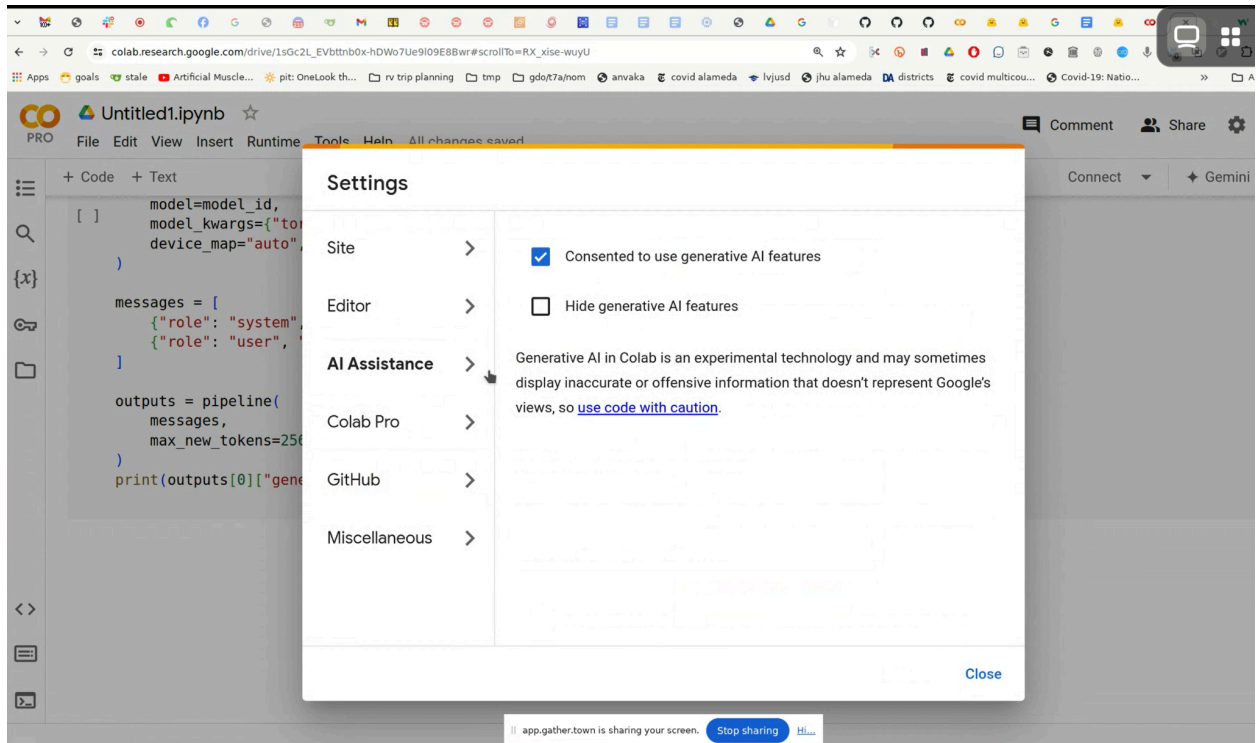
colab.research.google.com/drive/1sGc2L_EVbttnb0x-hDWo7Ue9l09E8Bwr#scrollTo=RX_xise-wuyU

Apps goals stale Artificial Muscle... pit: OneLook th... rv trip planning tmp gdo/t7a/nom anvaka covid alameda lvjusd jhu alameda districts covid multicou... Covid-19: Natio...

CO PRO

Untitled1.ipynb ☆

File Edit View Insert Runtime Tools Help All changes saved

Comment Share

+ Code + Text

Connect ✦ Gemini

[ ]
    model=model_id,
    model_kwargs={"tor
    device_map="auto",
)

messages = [
    {"role": "system",
    {"role": "user",
]

outputs = pipeline(
    messages,
    max_new_tokens=25
)
print(outputs[0]["gene

Settings

Site

Editor

AI Assistance

Colab Pro

GitHub

Miscellaneous

Consented to use generative AI features

Hide generative AI features

Generative AI in Colab is an experimental technology and may sometimes display inaccurate or offensive information that doesn't represent Google's views, so use code with caution.

Close

app.gather.town is sharing your screen. Stop sharing Hi...